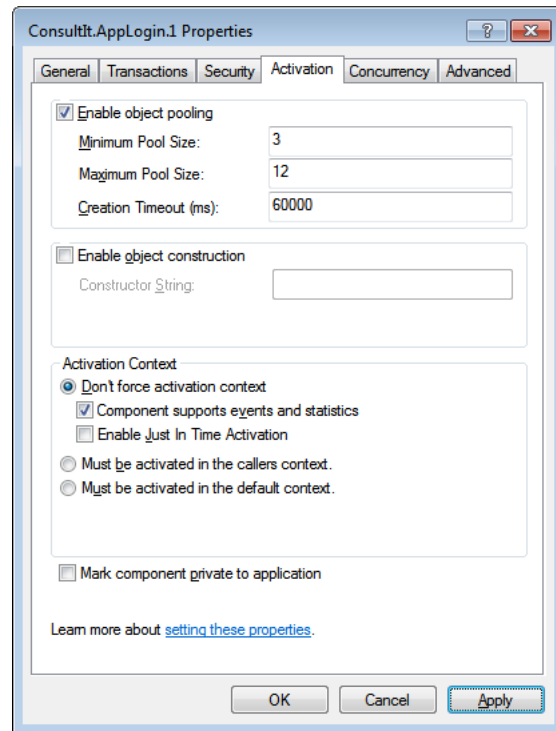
ConsultIt.AppLogin.1 Properties

?

General | Transactions | Security | Activation | Concurrency | Advanced

Enable object pooling

Minimum Pool Size: 3

Maximum Pool Size: 12

Creation Timeout (ms): 60000

Enable object construction

Constructor String:

Activation Context

Don't force activation context

Component supports events and statistics

Enable Just In Time Activation

Must be activated in the callers context.

Must be activated in the default context.

Mark component private to application

Learn more about setting these properties.

OK | Cancel | Apply